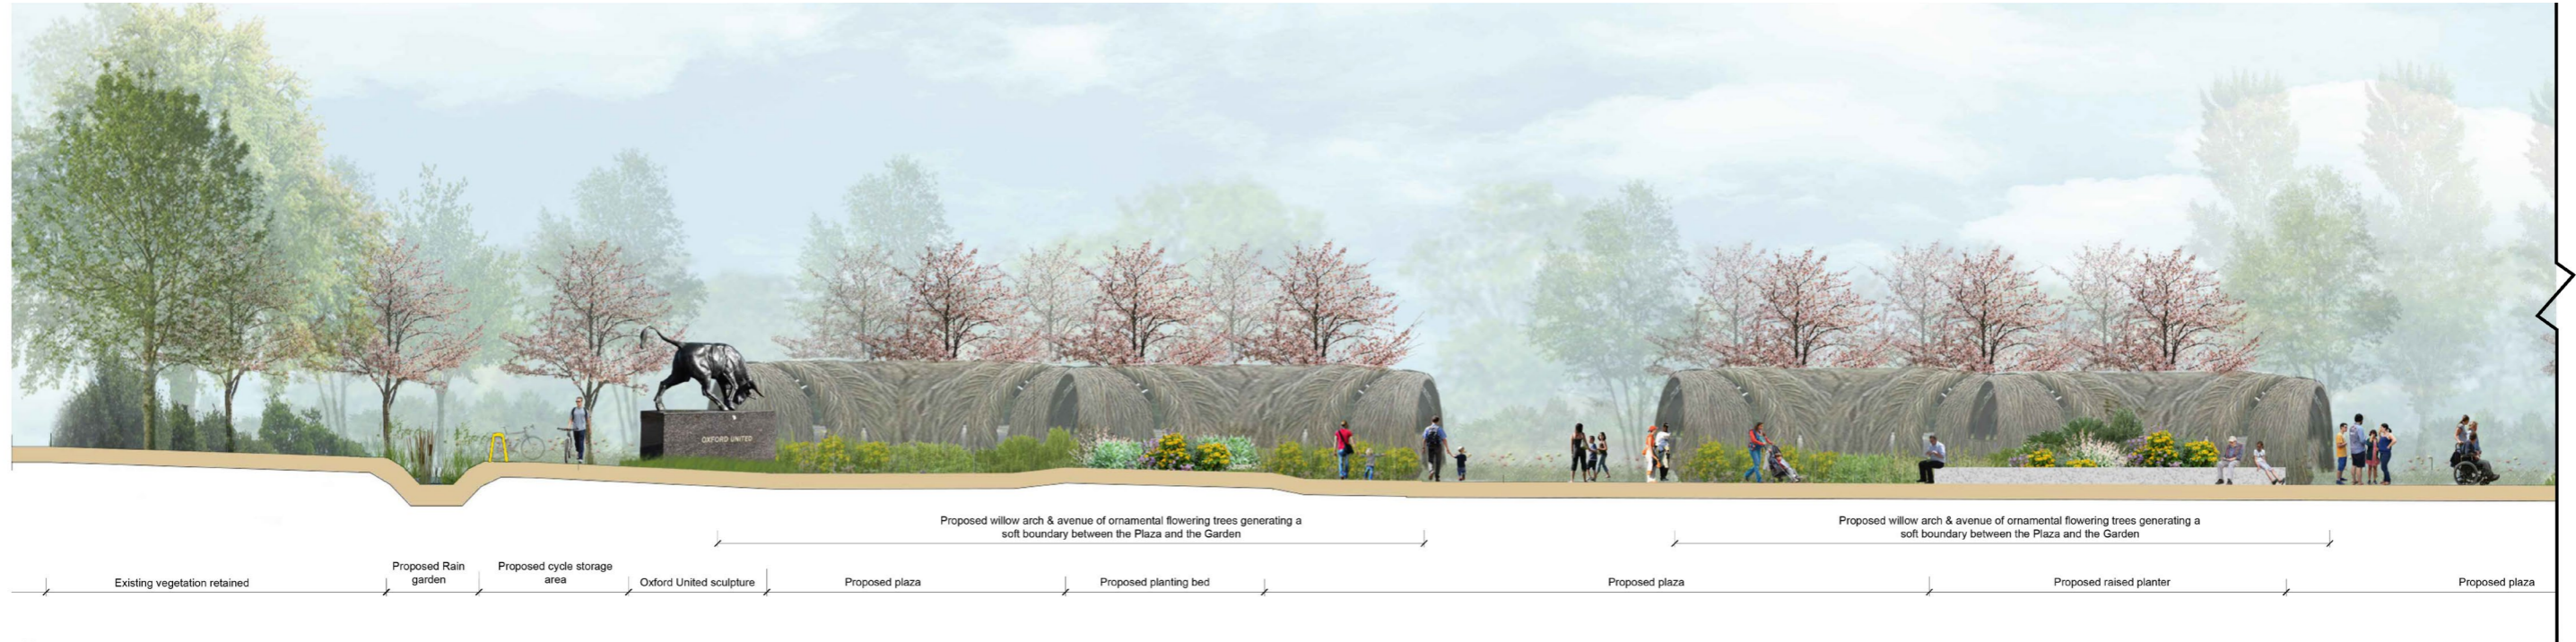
OXFORD UNITED

Proposed willow arch & avenue of ornamental flowering trees generating a soft boundary between the Plaza and the Garden

Proposed willow arch & avenue of ornamental flowering trees generating a soft boundary between the Plaza and the Garden

Existing vegetation retained

Proposed Rain garden

Proposed cycle storage area

Oxford United sculpture

Proposed plaza

Proposed planting bed

Proposed plaza

Proposed raised planter

Proposed plaza